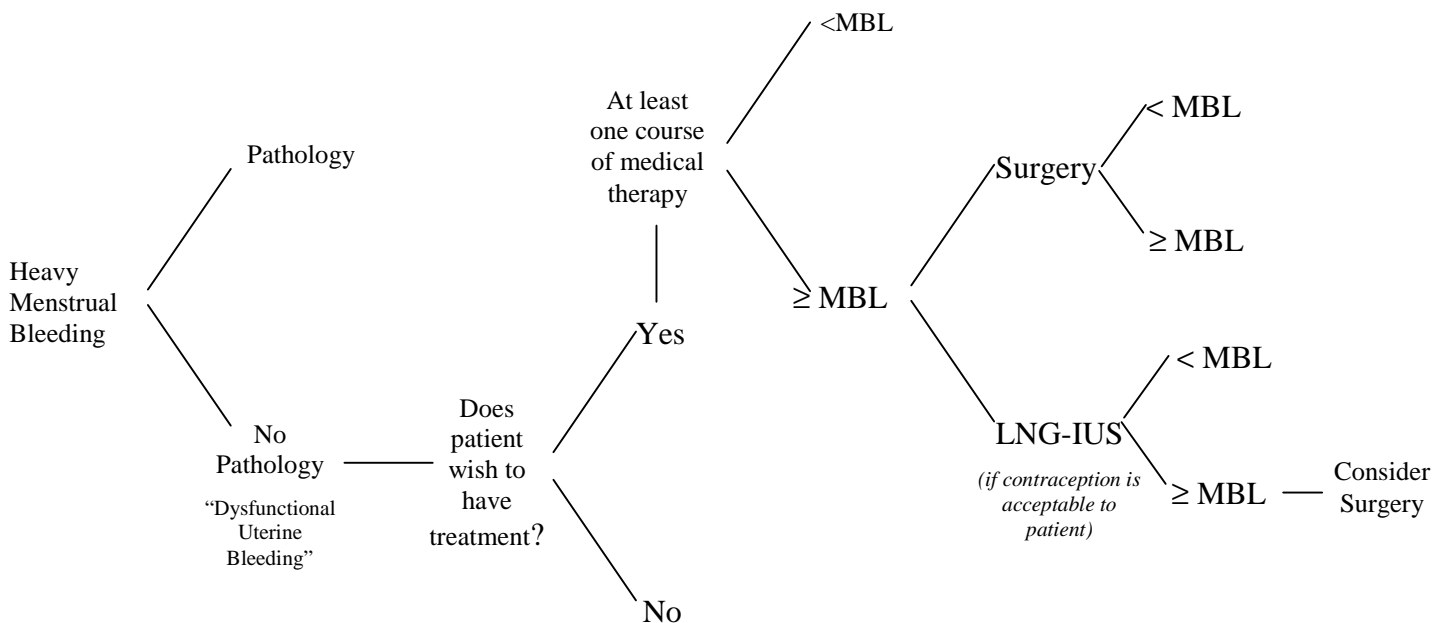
Heavy Menstrual Bleeding

Pathology

No Pathology

"Dysfunctional Uterine Bleeding"

Does patient wish to have treatment?

Yes

No

At least one course of medical therapy

<MBL

≥ MBL

Surgery

< MBL

≥ MBL

LNG-IUS

(if contraception is acceptable to patient)

< MBL

≥ MBL

Consider Surgery